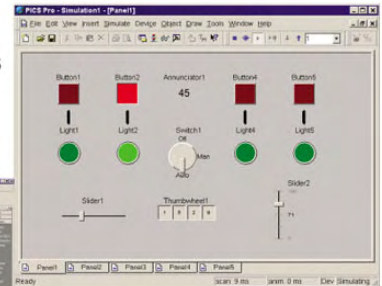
PICS Pro - Simulation1 - [Panel1]

File Edit View Insert Simulate Device Object Draw Tools Window Help

Button1
Button2
Annunciator1
45
Button4
Button5

Light1
Light2
Switch1
Off
Man
Auto
Light4
Light5

Slider1
Thumbwheel1
1 0 2 0
Slider2
71

Panel1 Panel2 Panel3 Panel4 Panel5

Ready
scan 9 ms
anm 0 ms
Dev Simulating